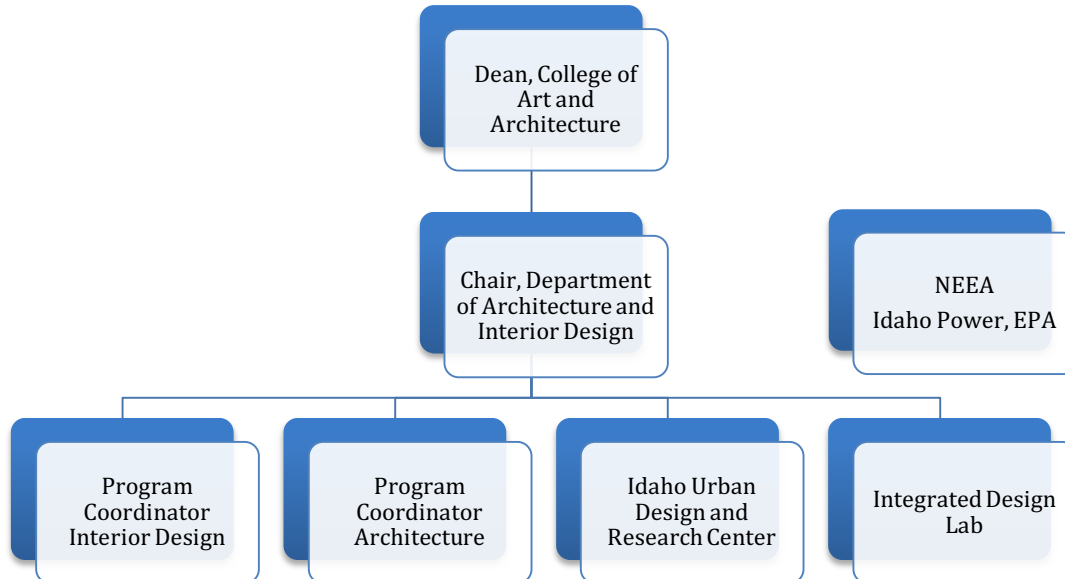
Dean, College of Art and Architecture

Chair, Department of Architecture and Interior Design

NEEA
Idaho Power, EPA

Program Coordinator Interior Design

Program Coordinator Architecture

Idaho Urban Design and Research Center

Integrated Design Lab